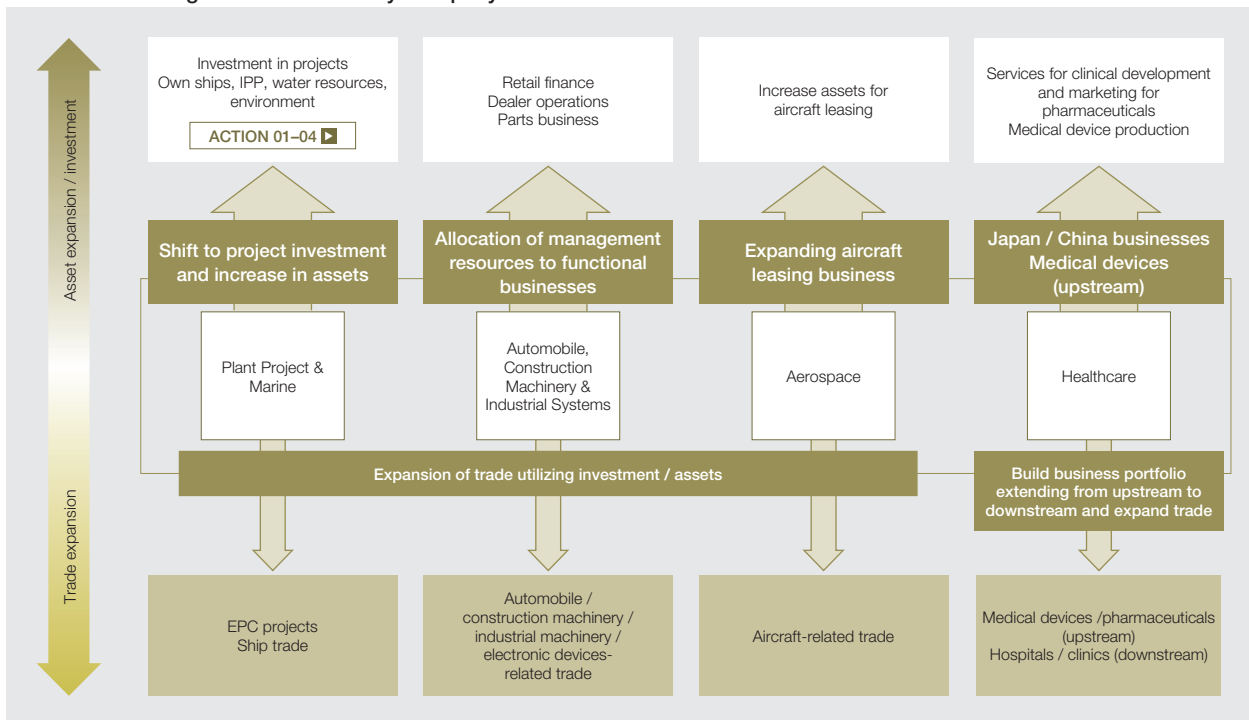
Asset expansion / investment

Trade expansion

Investment in projects
Own ships, IPP, water resources, environment

ACTION 01–04

Retail finance
Dealer operations
Parts business

Increase assets for aircraft leasing

Services for clinical development and marketing for pharmaceuticals
Medical device production

Shift to project investment and increase in assets

Allocation of management resources to functional businesses

Expanding aircraft leasing business

Japan / China businesses
Medical devices (upstream)

Plant Project & Marine

Automobile, Construction Machinery & Industrial Systems

Aerospace

Healthcare

Expansion of trade utilizing investment / assets

Build business portfolio extending from upstream to downstream and expand trade

EPC projects
Ship trade

Automobile / construction machinery / industrial machinery / electronic devices-related trade

Aircraft-related trade

Medical devices /pharmaceuticals (upstream)
Hospitals / clinics (downstream)